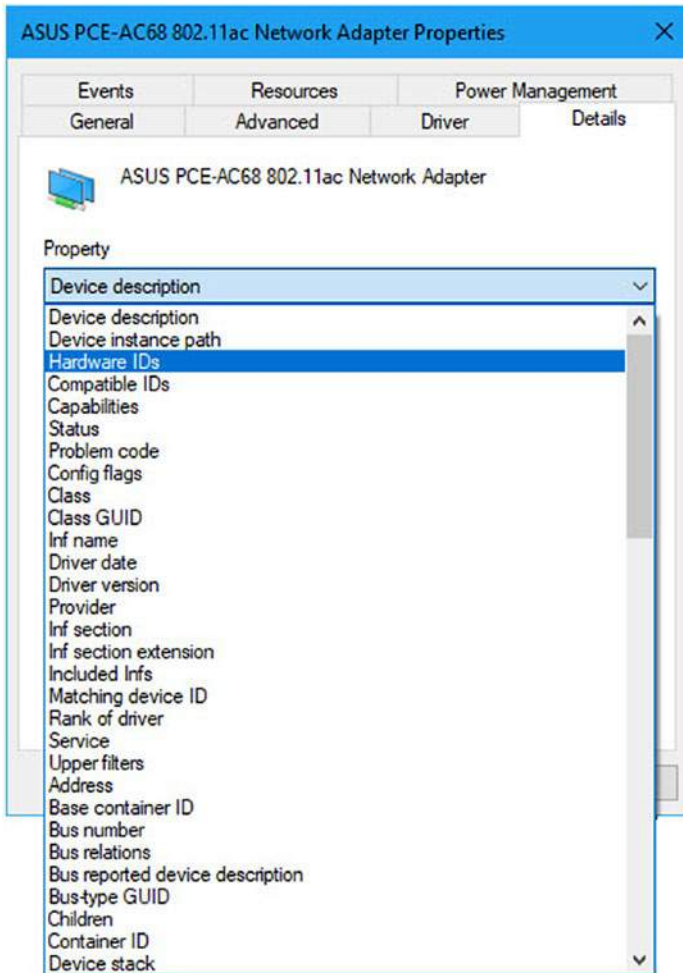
ASUS PCE-AC68 802.11ac Network Adapter Properties ×

Events
Resources
Power Management
General
Advanced
Driver
Details

ASUS PCE-AC68 802.11ac Network Adapter

Property

Device description

Device description
Device instance path
Hardware IDs
Compatible IDs
Capabilities
Status
Problem code
Config flags
Class
Class GUID
Inf name
Driver date
Driver version
Provider
Inf section
Inf section extension
Included Infs
Matching device ID
Rank of driver
Service
Upper filters
Address
Base container ID
Bus number
Bus relations
Bus reported device description
Bus-type GUID
Children
Container ID
Device stack